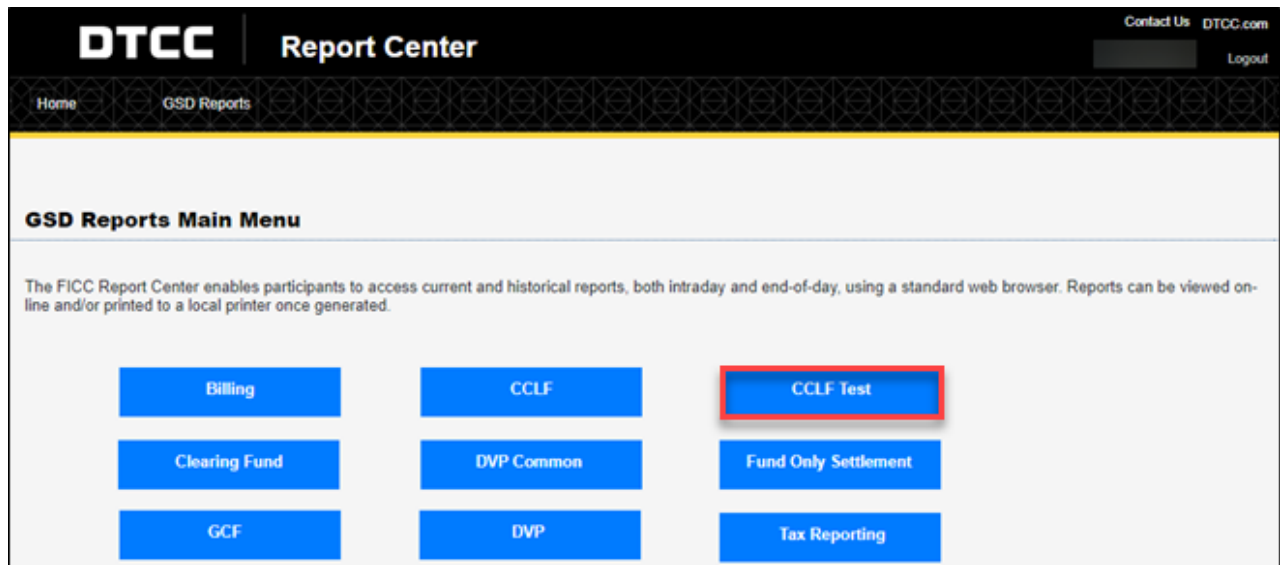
DTCC Report Center

Contact Us DTCC.com

Logout

Home GSD Reports

GSD Reports Main Menu

The FICC Report Center enables participants to access current and historical reports, both intraday and end-of-day, using a standard web browser. Reports can be viewed online and/or printed to a local printer once generated.

Billing

CCLF

CCLF Test

Clearing Fund

DVP Common

Fund Only Settlement

GCF

DVP

Tax Reporting